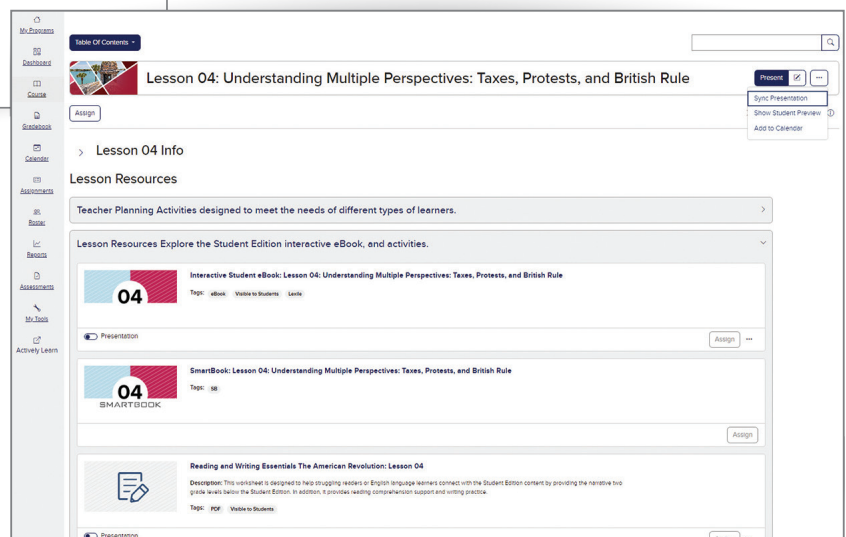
My Programs
Dashboard
Course
Gradebook
Calendar
Assignments
Roster
Reports
Assessments
My Tools
Actively Learn

Table Of Contents

Lesson 04: Understanding Multiple Perspectives: Taxes, Protests, and British Rule

Present

Sync Presentation
Show Student Preview
Add to Calendar

Assign

Lesson 04 Info

Lesson Resources

Teacher Planning Activities designed to meet the needs of different types of learners.

Lesson Resources Explore the Student Edition interactive eBook, and activities.

04
Interactive Student eBook: Lesson 04: Understanding Multiple Perspectives: Taxes, Protests, and British Rule
Tags: eBook Visible to Students Lexile

Presentation
Assign

04
SMARTBOOK
SmartBook: Lesson 04: Understanding Multiple Perspectives: Taxes, Protests, and British Rule
Tags: SB

Assign

Reading and Writing Essentials The American Revolution: Lesson 04
Description: This worksheet is designed to help struggling readers or English language learners connect with the Student Edition content by providing the narrative two grade levels below the Student Edition. In addition, it provides reading comprehension support and writing practice.
Tags: PDF Visible to Students

Presentation